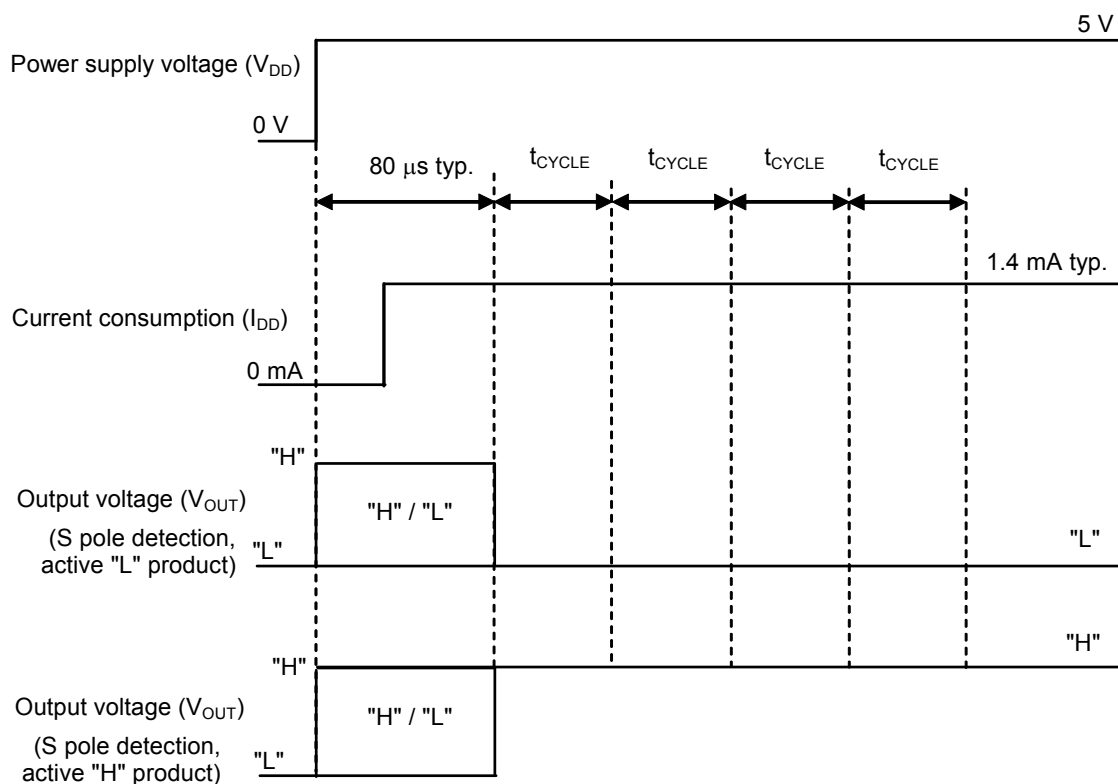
5 V

Power supply voltage ($V_{DD}$)

0 V

80 $\mu$s typ.

$t_{CYCLE}$

$t_{CYCLE}$

$t_{CYCLE}$

$t_{CYCLE}$

1.4 mA typ.

Current consumption ($I_{DD}$)

0 mA

"H"

Output voltage ($V_{OUT}$)

(S pole detection, active "L" product)

"L"

"H" / "L"

"L"

"H"

"H"

Output voltage ($V_{OUT}$)

(S pole detection, active "H" product)

"L"

"H" / "L"